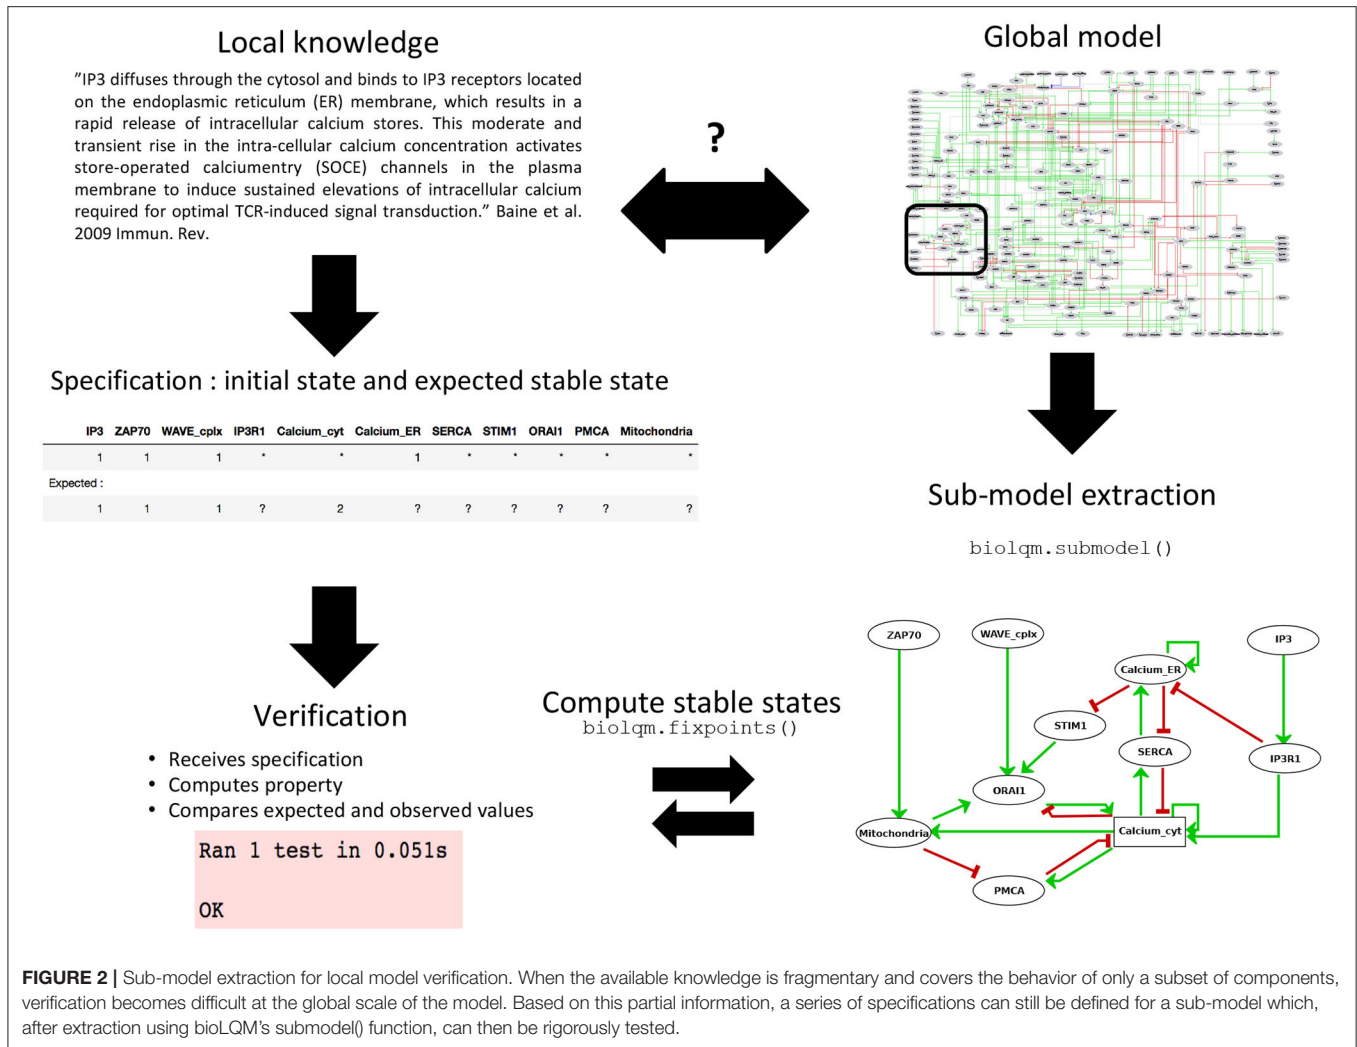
Local knowledge

"IP3 diffuses through the cytosol and binds to IP3 receptors located on the endoplasmic reticulum (ER) membrane, which results in a rapid release of intracellular calcium stores. This moderate and transient rise in the intra-cellular calcium concentration activates store-operated calciumentry (SOCE) channels in the plasma membrane to induce sustained elevations of intracellular calcium required for optimal TCR-induced signal transduction." Baine et al. 2009 Immun. Rev.

Global model

?

Specification : initial state and expected stable state

| IP3 | ZAP70 | WAVE_cplx | IP3R1 | Calcium_cyt | Calcium_ER | SERCA | STIM1 | ORAI1 | PMCA | Mitochondria |
|---|---|---|---|---|---|---|---|---|---|---|
| 1 | 1 | 1 | * | * | 1 | * | * | * | * | * |

Expected :

| 1 | 1 | 1 | ? | 2 | ? | ? | ? | ? | ? | ? |
|---|---|---|---|---|---|---|---|---|---|---|

Sub-model extraction

biolqm.submodel()

Verification

• Receives specification
• Computes property
• Compares expected and observed values

Ran 1 test in 0.051s

OK

Compute stable states
biolqm.fixpoints()

ZAP70
WAVE_cplx
IP3
Calcium_ER
STIM1
SERCA
IP3R1
ORAI1
Mitochondria
Calcium_cyt
PMCA

FIGURE 2 | Sub-model extraction for local model verification. When the available knowledge is fragmentary and covers the behavior of only a subset of components, verification becomes difficult at the global scale of the model. Based on this partial information, a series of specifications can still be defined for a sub-model which, after extraction using bioLQM's submodel() function, can then be rigorously tested.